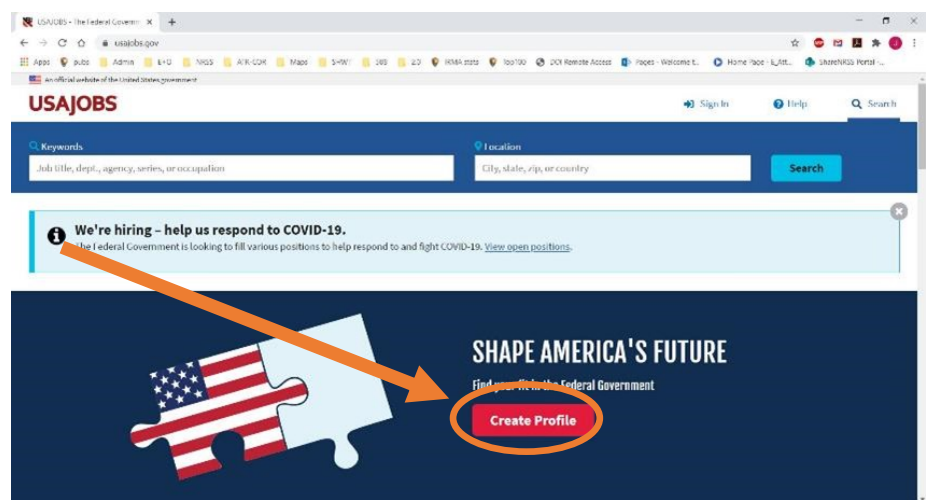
USAJOBS - The Federal Governm ×  +

usajobs.gov

Apps  pubs  Admin  E+D  NRGS  AFR-COR  Maps  SHWT  188  2.0  IRMA stats  Top100  DOI Remote Access  Pages - Welcome t...  Home Page - L_Att...  ShareNRGS Portal -...

An official website of the United States government

USAJOBS

Sign In  Help  Search

Keywords

Job title, dept., agency, series, or occupation

Location

City, state, zip, or country

Search

We're hiring – help us respond to COVID-19.

The Federal Government is looking to fill various positions to help respond to and fight COVID-19. View open positions.

SHAPE AMERICA'S FUTURE

Find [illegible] the Federal Government

Create Profile